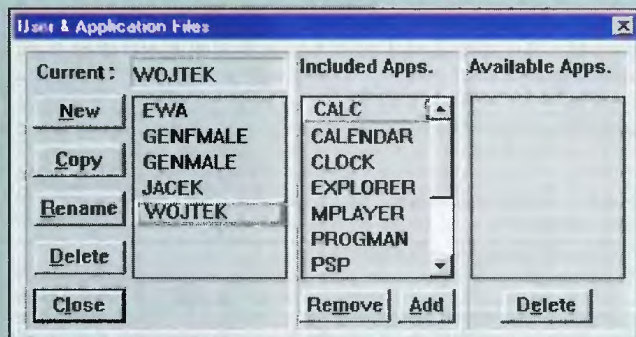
User & Application Files

Current: WOJTEK

Included Apps.

Available Apps.

New

Copy

Rename

Delete

Close

EWA
GENFMALE
GENMALE
JACEK
WOJTEK

CALC
CALENDAR
CLOCK
EXPLORER
MPLAYER
PROGMAN
PSP

Remove

Add

Delete